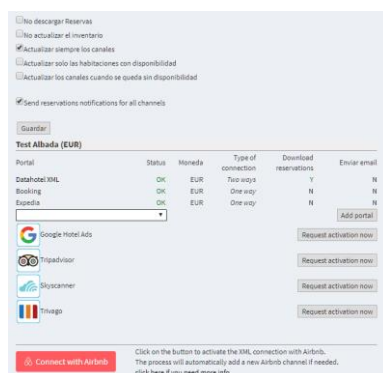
No descargar Reservas
No actualizar el inventario
Actualizar siempre los canales
Actualizar solo las habitaciones con disponibilidad
Actualizar los canales cuando se queda sin disponibilidad

Send reservations notifications for all channels

Guardar

Test Albada (EUR)

| Portal | Status | Moneda | Type of connection | Download reservations | Enviar email |
|---|---|---|---|---|---|
| Datahotel XML | OK | EUR | Two ways | Y | N |
| Booking | OK | EUR | One way | N | N |
| Expedia | OK | EUR | One way | N | N |

Add portal

Google Hotel Ads
Request activation now

Tripadvisor
Request activation now

Skyscanner
Request activation now

Trivago
Request activation now

Connect with Airbnb

Click on the button to activate the XML connection with Airbnb.
The process will automatically add a new Airbnb channel if needed.
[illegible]